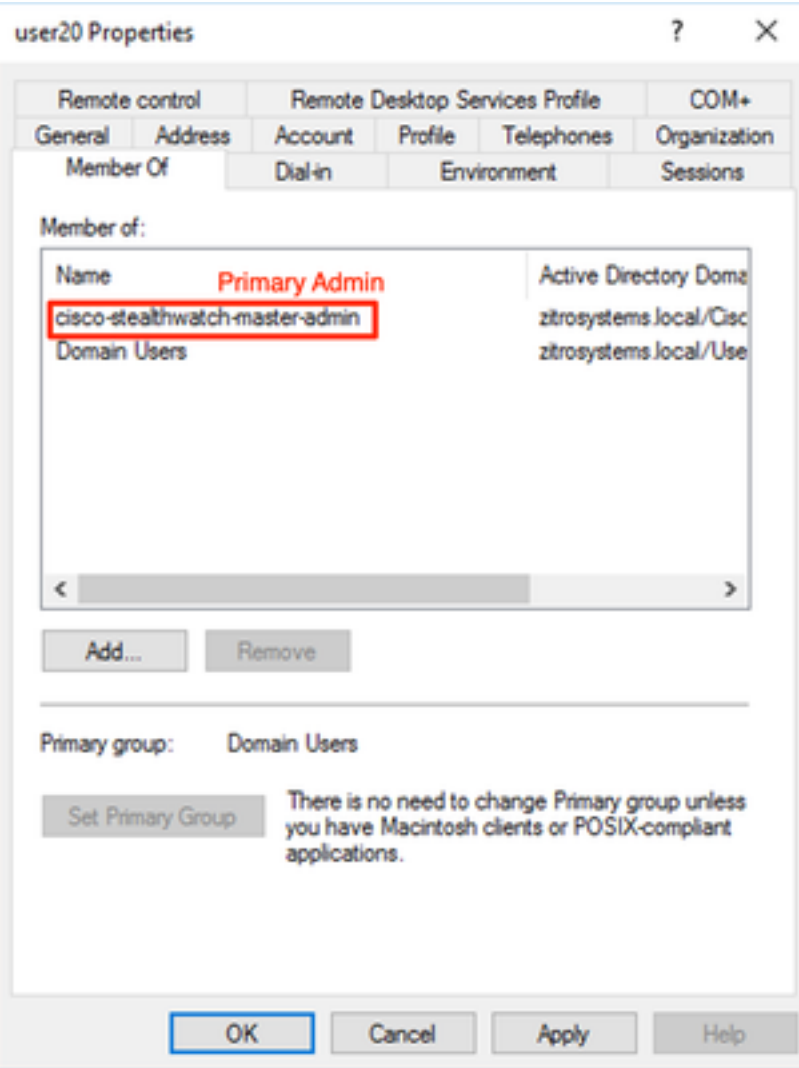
user20 Properties

?

X

Remote control | Remote Desktop Services Profile | COM+
General | Address | Account | Profile | Telephones | Organization
Member Of | Dial-in | Environment | Sessions

Member of:

| Name | Active Directory Doma |
|---|---|
| cisco-stealthwatch-master-admin | zitrosystems.local/Cisc |
| Domain Users | zitrosystems.local/Use |

Primary Admin

<

>

Add...

Remove

Primary group: Domain Users

Set Primary Group

There is no need to change Primary group unless you have Macintosh clients or POSIX-compliant applications.

OK

Cancel

Apply

Help